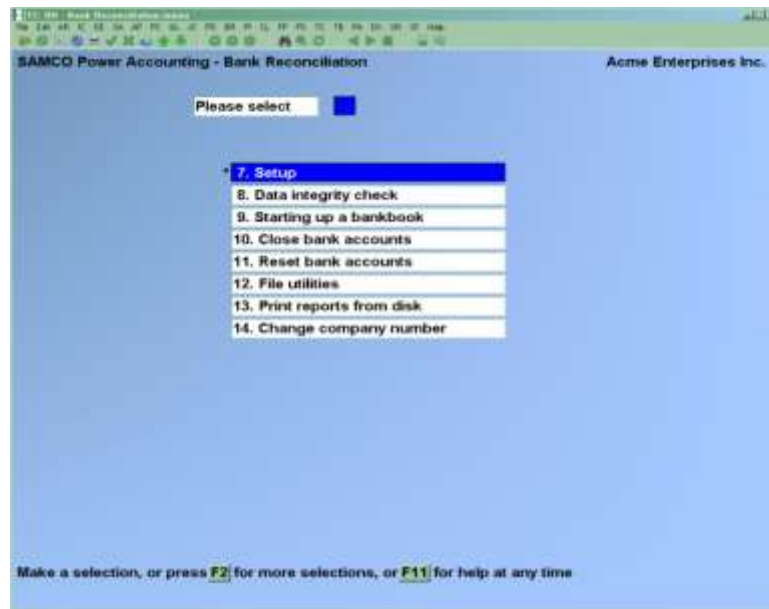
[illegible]

SAMCO Power Accounting - Bank Reconciliation

Acme Enterprises Inc.

Please select

* 7. Setup
8. Data integrity check
9. Starting up a bankbook
10. Close bank accounts
11. Reset bank accounts
12. File utilities
13. Print reports from disk
14. Change company number

Make a selection, or press F2 for more selections, or F11 for help at any time